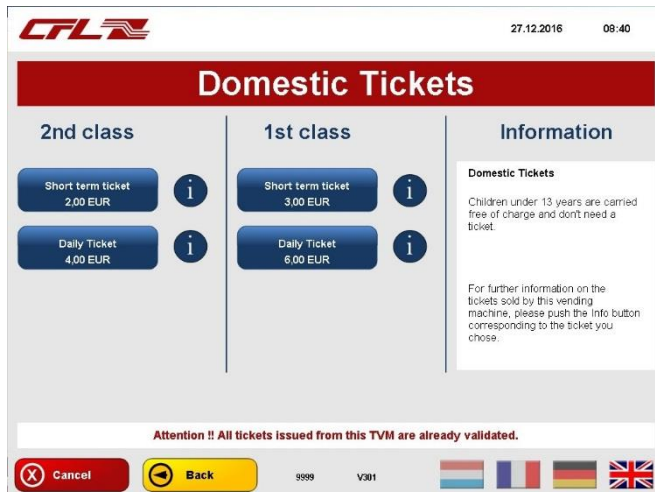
CFL

27.12.2016 08:40

Domestic Tickets

2nd class

Short term ticket
2,00 EUR

i

Daily Ticket
4,00 EUR

i

1st class

Short term ticket
3,00 EUR

i

Daily Ticket
6,00 EUR

i

Information

Domestic Tickets

Children under 13 years are carried free of charge and don't need a ticket.

For further information on the tickets sold by this vending machine, please push the Info button corresponding to the ticket you chose.

Attention !! All tickets issued from this TVM are already validated.

Cancel

Back

9999 V301